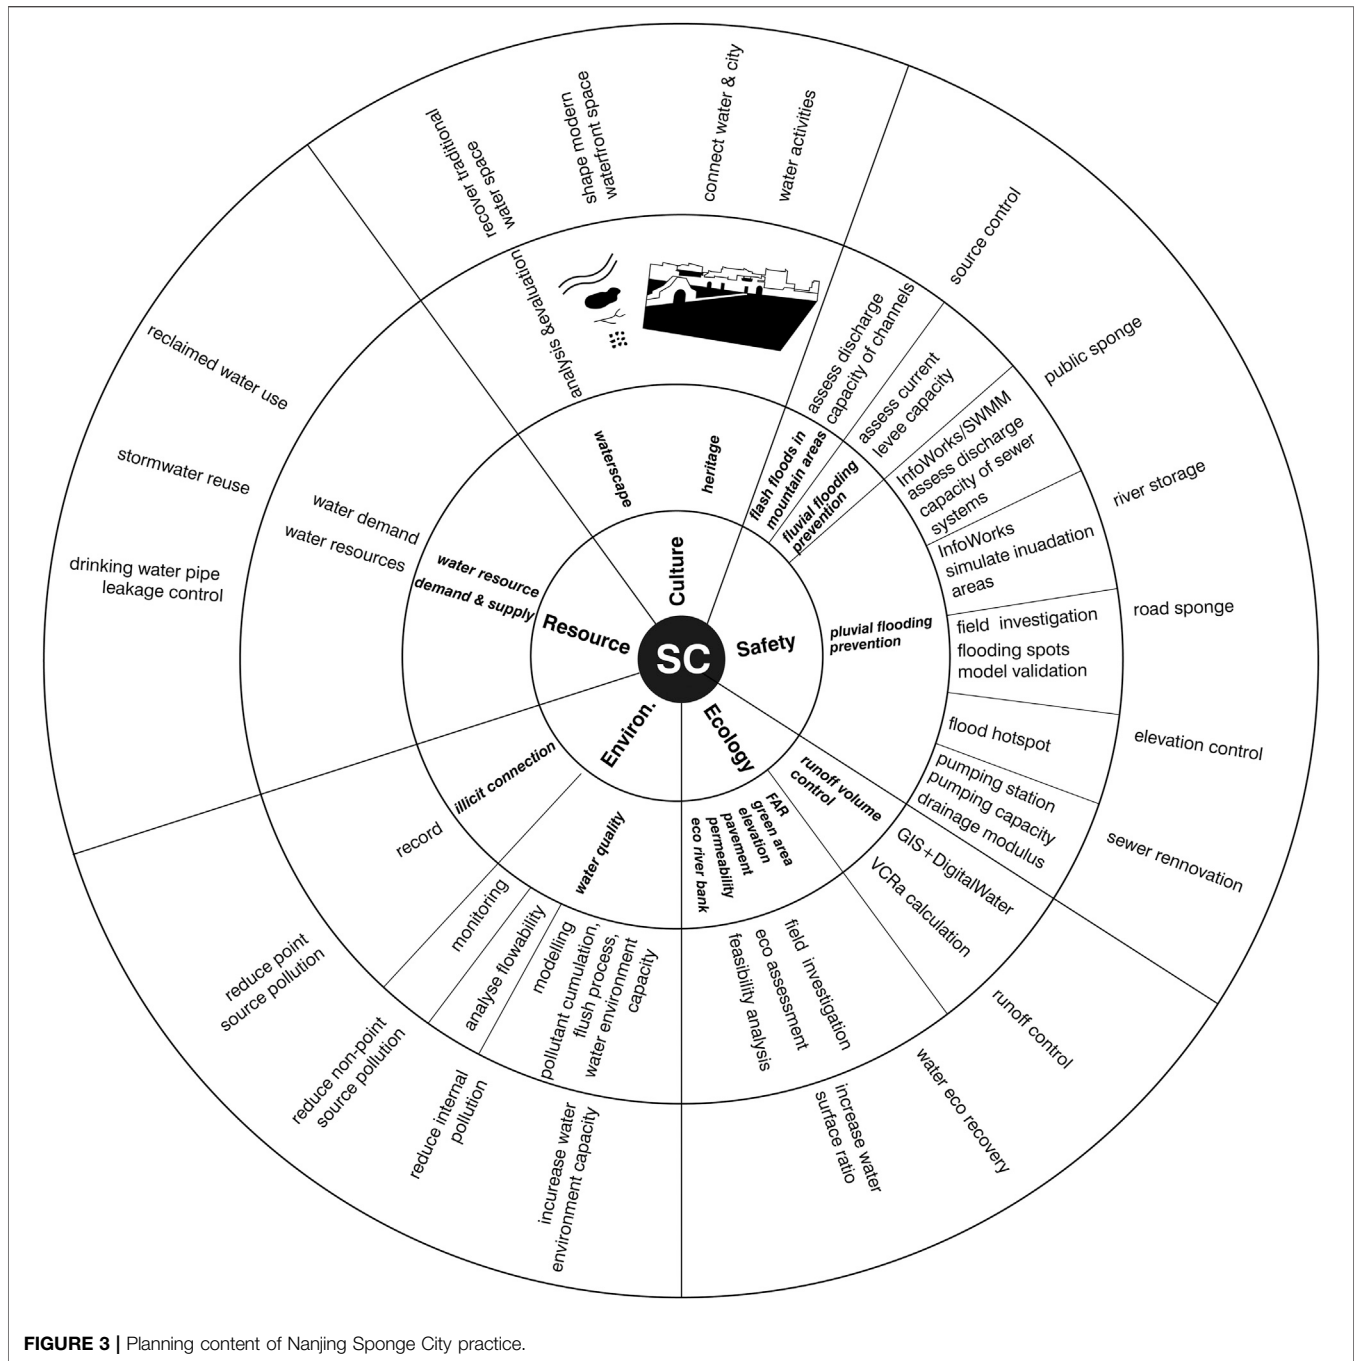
recover traditional water space
shape modern waterfront space
connect water & city
water activities
source control
public sponge
river storage
road sponge
elevation control
sewer rennovation
runoff control
water eco recovery
increase water surface ratio
incurease water environment capacity
reduce internal pollution
reduce non-point source pollution
reduce point source pollution
drinking water pipe leakage control
stormwater reuse
reclaimed water use

analysis &evaluation
assess discharge capacity of channels
assess current levee capacity
InfoWorks/SWMM assess discharge capacity of sewer systems
InfoWorks simulate inuadation areas
field investigation flooding spots model validation
flood hotspot
pumping station pumping capacity drainage modulus
GIS+DigitalWater
VCRa calculation
field investigation eco assessment feasibility analysis
modelling pollutant cumulation, flush process, water environment capacity
analyse flowability
monitoring
record
water demand
water resources

waterscape
heritage
flash floods in mountain areas
fluvial flooding prevention
pluvial flooding prevention
runoff volume control
FAR green area elevation pavement permeability eco river bank
water quality
illicit connection
water resource demand & supply

Culture
Safety
Ecology
Environ.
Resource
SC

FIGURE 3 | Planning content of Nanjing Sponge City practice.